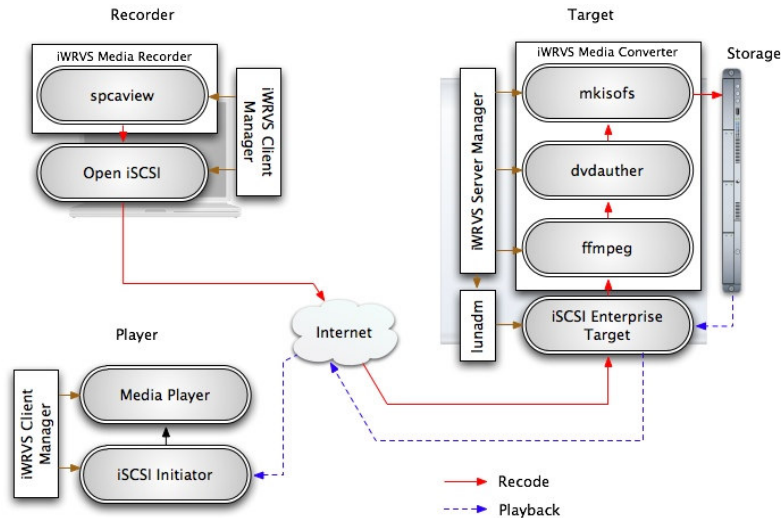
Recorder

iWRVS Media Recorder

spcaview

iWRVS Client Manager

Open iSCSI

Target

iWRVS Media Converter

Storage

iWRVS Server Manager

mkisofs

dvdauther

ffmpeg

lunadm

iSCSI Enterprise Target

Internet

Player

iWRVS Client Manager

Media Player

iSCSI Initiator

Recode

Playback